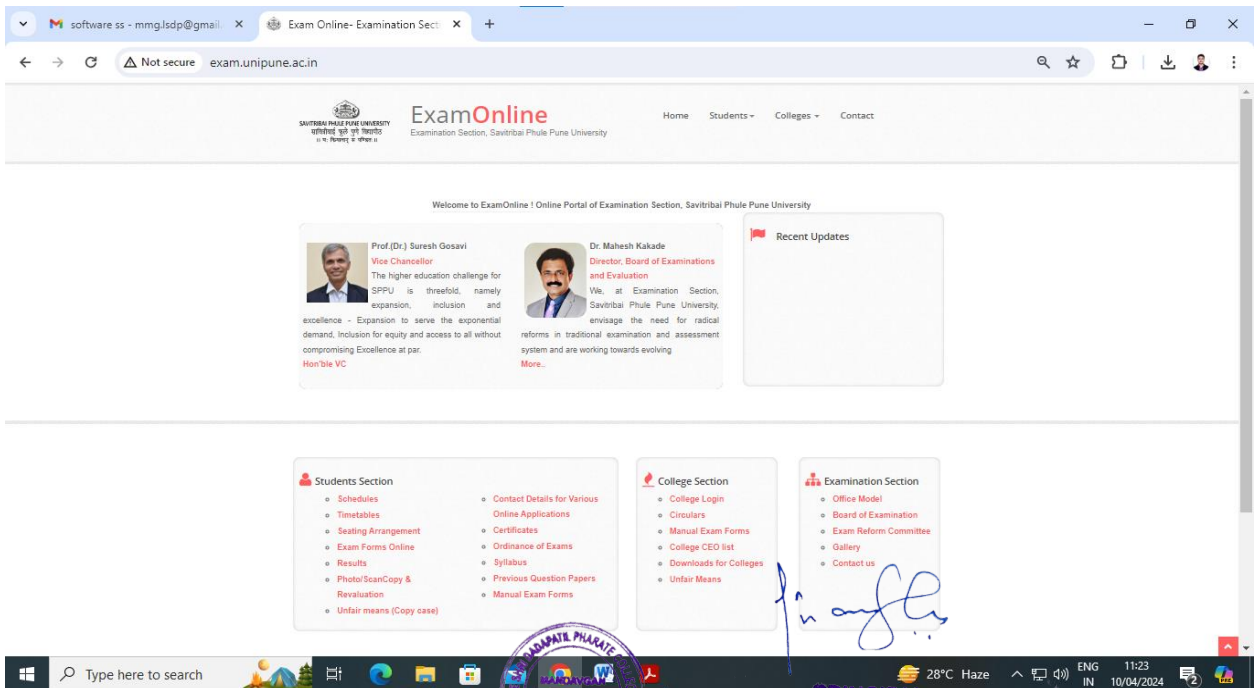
software ss - mmg.lsdp@gmail. ×
Exam Online- Examination Sect ×
+

Not secure exam.unipune.ac.in

SAVITRIBAI PHULE PUNE UNIVERSITY
सावित्रीबाई फुले पुणे विद्यापीठ
ExamOnline
Examination Section, Savitribai Phule Pune University

Home Students Colleges Contact

Welcome to ExamOnline ! Online Portal of Examination Section, Savitribai Phule Pune University

Prof.(Dr.) Suresh Gosavi
Vice Chancellor
The higher education challenge for SPPU is threefold, namely expansion, inclusion and excellence - Expansion to serve the exponential demand, Inclusion for equity and access to all without compromising Excellence at par.
Hon'ble VC

Dr. Mahesh Kakade
Director, Board of Examinations and Evaluation
We, at Examination Section, Savitribai Phule Pune University, envisage the need for radical reforms in traditional examination and assessment system and are working towards evolving
More..

Recent Updates

Students Section
Schedules
Timetables
Seating Arrangement
Exam Forms Online
Results
Photo/ScanCopy & Revaluation
Unfair means (Copy case)
Contact Details for Various Online Applications
Certificates
Ordinance of Exams
Syllabus
Previous Question Papers
Manual Exam Forms

College Section
College Login
Circulars
Manual Exam Forms
College CEO list
Downloads for Colleges
Unfair Means

Examination Section
Office Model
Board of Examination
Exam Reform Committee
Gallery
Contact us

PHARATE

Type here to search
28°C Haze
ENG IN
11:23
10/04/2024